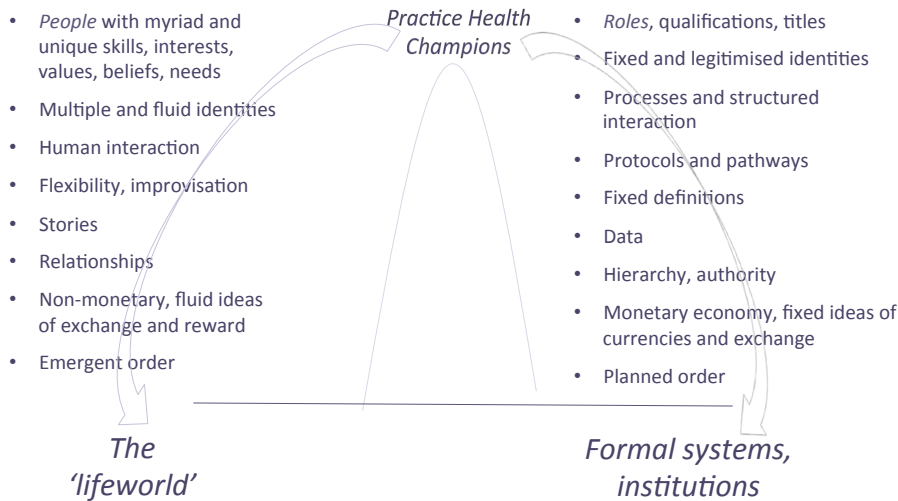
- *People* with myriad and unique skills, interests, values, beliefs, needs
- Multiple and fluid identities
- Human interaction
- Flexibility, improvisation
- Stories
- Relationships
- Non-monetary, fluid ideas of exchange and reward
- Emergent order

*Practice Health Champions*

- *Roles*, qualifications, titles
- Fixed and legitimised identities
- Processes and structured interaction
- Protocols and pathways
- Fixed definitions
- Data
- Hierarchy, authority
- Monetary economy, fixed ideas of currencies and exchange
- Planned order

*The 'lifeworld'*

*Formal systems, institutions*